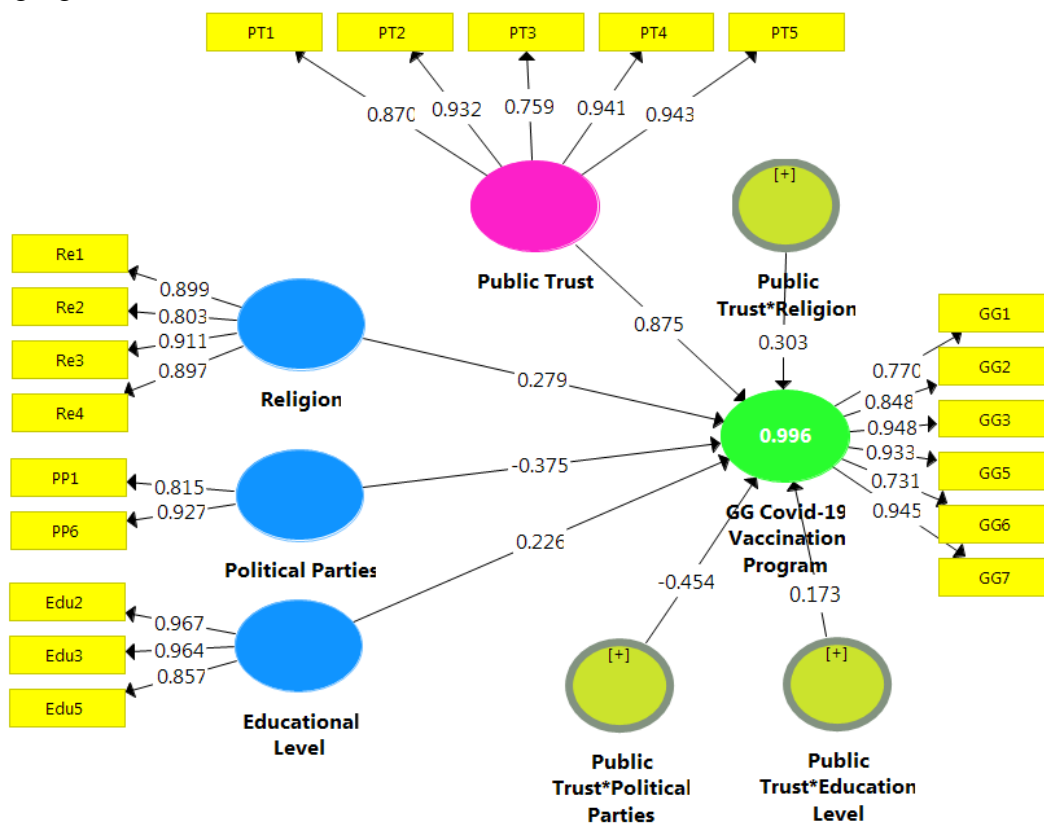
PT1
PT2
PT3
PT4
PT5

0.870
0.932
0.759
0.941
0.943

Public Trust

[+]

Public Trust*Religion

Re1
Re2
Re3
Re4

0.899
0.803
0.911
0.897

Religion

0.875

0.303

0.279

GG1
GG2
GG3
GG5
GG6
GG7

0.770
0.848
0.948
0.933
0.731
0.945

0.996

GG Covid-19 Vaccination Program

PP1
PP6

0.815
0.927

Political Parties

-0.375

0.226

Edu2
Edu3
Edu5

0.967
0.964
0.857

Educational Level

-0.454

0.173

[+]

Public Trust*Political Parties

[+]

Public Trust*Education Level